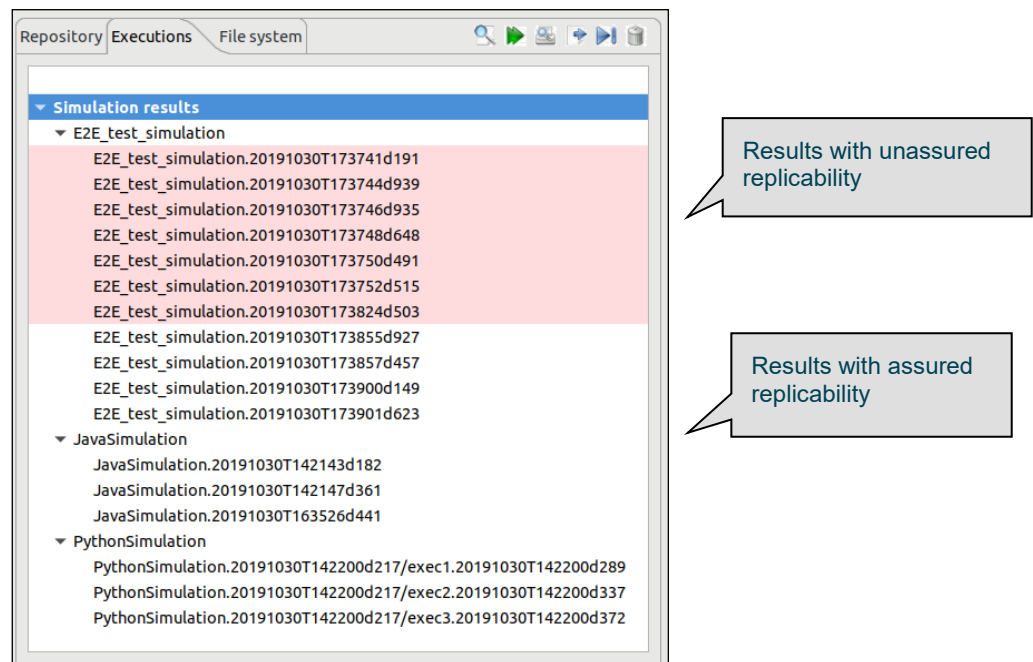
Repository Executions File system

Simulation results
E2E_test_simulation
E2E_test_simulation.20191030T173741d191
E2E_test_simulation.20191030T173744d939
E2E_test_simulation.20191030T173746d935
E2E_test_simulation.20191030T173748d648
E2E_test_simulation.20191030T173750d491
E2E_test_simulation.20191030T173752d515
E2E_test_simulation.20191030T173824d503
E2E_test_simulation.20191030T173855d927
E2E_test_simulation.20191030T173857d457
E2E_test_simulation.20191030T173900d149
E2E_test_simulation.20191030T173901d623
JavaSimulation
JavaSimulation.20191030T142143d182
JavaSimulation.20191030T142147d361
JavaSimulation.20191030T163526d441
PythonSimulation
PythonSimulation.20191030T142200d217/exec1.20191030T142200d289
PythonSimulation.20191030T142200d217/exec2.20191030T142200d337
PythonSimulation.20191030T142200d217/exec3.20191030T142200d372

Results with unassured replicability

Results with assured replicability